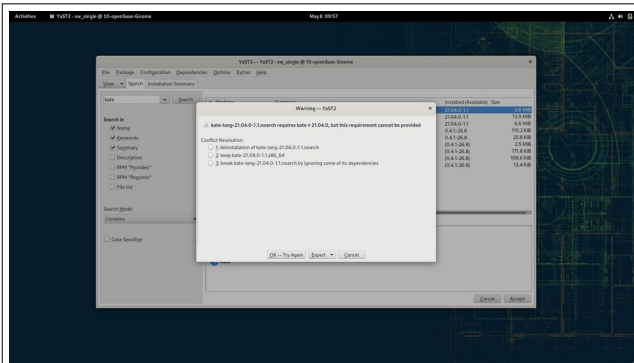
Activities YaST2 - sw_single @ 10-openSuse-Gnome May 8 09:57

YaST2 — YaST2 - sw_single @ 10-openSuse-Gnome

File Package Configuration Dependencies Options Extras Help

View Search Installation Summary

kate Search

Search in
Name
Keywords
Summary
Description
RPM "Provides"
RPM "Requires"
File list

Search Mode:
Contains

Case Sensitive

Installed (Available) Size
21.04.0-1.1 5.6 MiB
21.04.0-1.1 13.9 MiB
21.04.0-1.1 6.6 MiB
(4.1-26.8) 110.2 KiB
(4.1-26.8) 25.8 KiB
(0.4.1-26.8) 2.5 MiB
(0.4.1-26.8) 171.8 KiB
(0.4.1-26.8) 109.6 KiB
(0.4.1-26.8) 13.4 KiB

Warning — YaST2

kate-lang-21.04.0-1.1.noarch requires kate = 21.04.0, but this requirement cannot be provided

Conflict Resolution:
1: deinstallation of kate-lang-21.04.0-1.1.noarch
2: keep kate-21.04.0-1.1.x86_64
3: break kate-lang-21.04.0-1.1.noarch by ignoring some of its dependencies

OK -- Try Again Expert Cancel

Cancel Accept